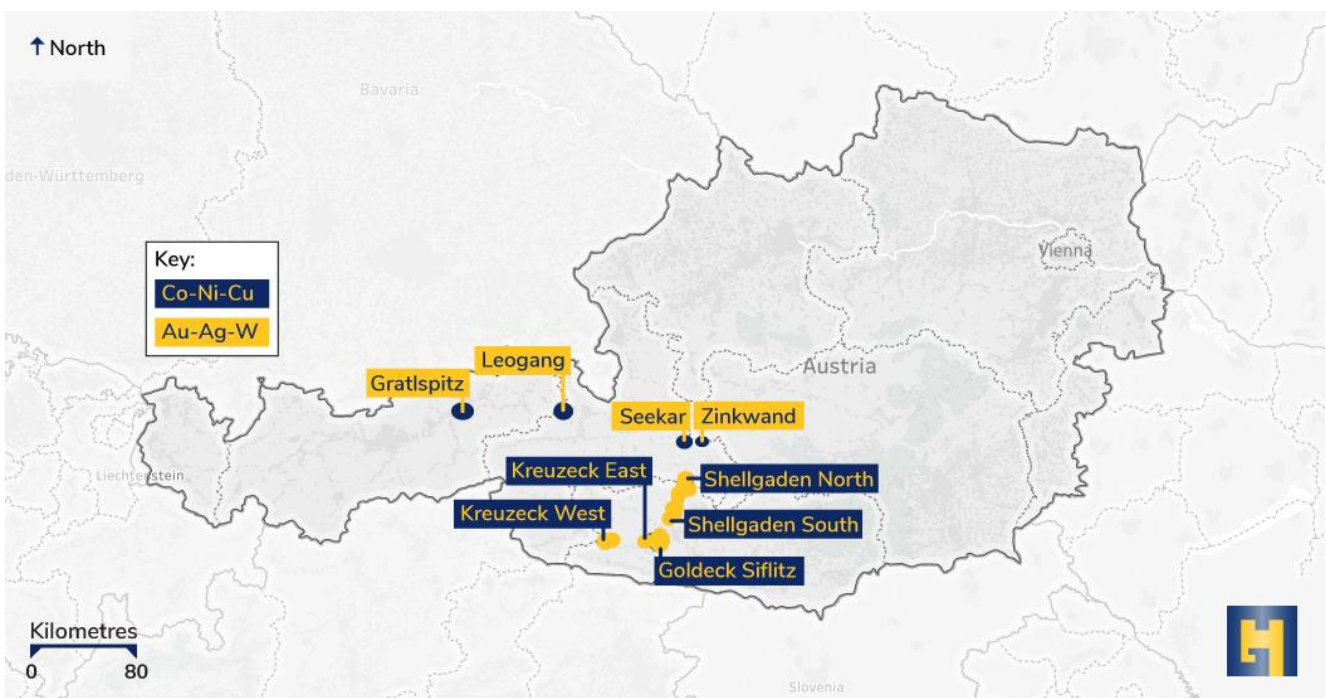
North

Bavaria

den-Württemberg

Vienna

Key:
Co-Ni-Cu
Au-Ag-W

Austria

Leogang
Gratlspitz
Seekar
Zinkwand
Kreuzeck East
Shellgaden North
Kreuzeck West
Shellgaden South
Goldeck Siflitz

Liechtenstein

Kilometres
0 80

Slovenia